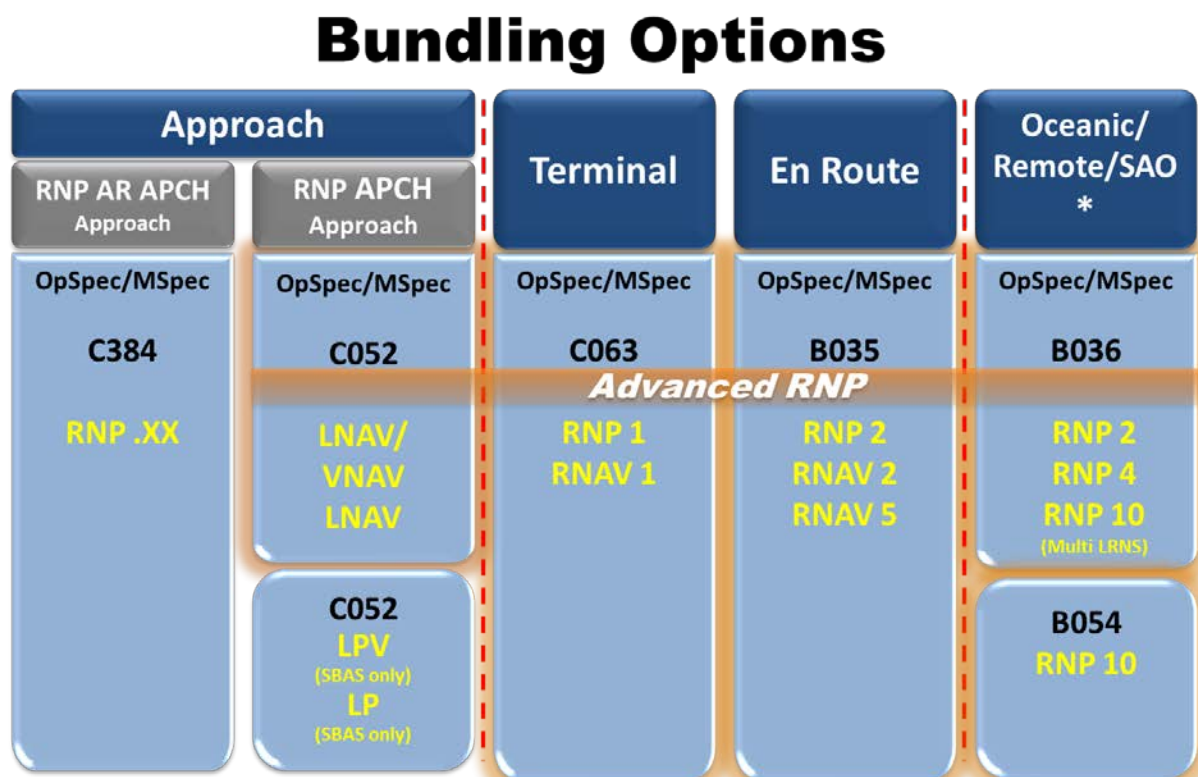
Bundling Options

Approach

RNP AR APCH
Approach

RNP APCH
Approach

Terminal

En Route

Oceanic/
Remote/SAO
*

OpSpec/MSpec

C384

RNP .XX

OpSpec/MSpec

C052

LNAV/
VNAV
LNAV

C052
LPV
(SBAS only)
LP
(SBAS only)

OpSpec/MSpec

C063

RNP 1
RNAV 1

OpSpec/MSpec

B035

RNP 2
RNAV 2
RNAV 5

OpSpec/MSpec

B036

RNP 2
RNP 4
RNP 10
(Multi LRNS)

B054
RNP 10

Advanced RNP